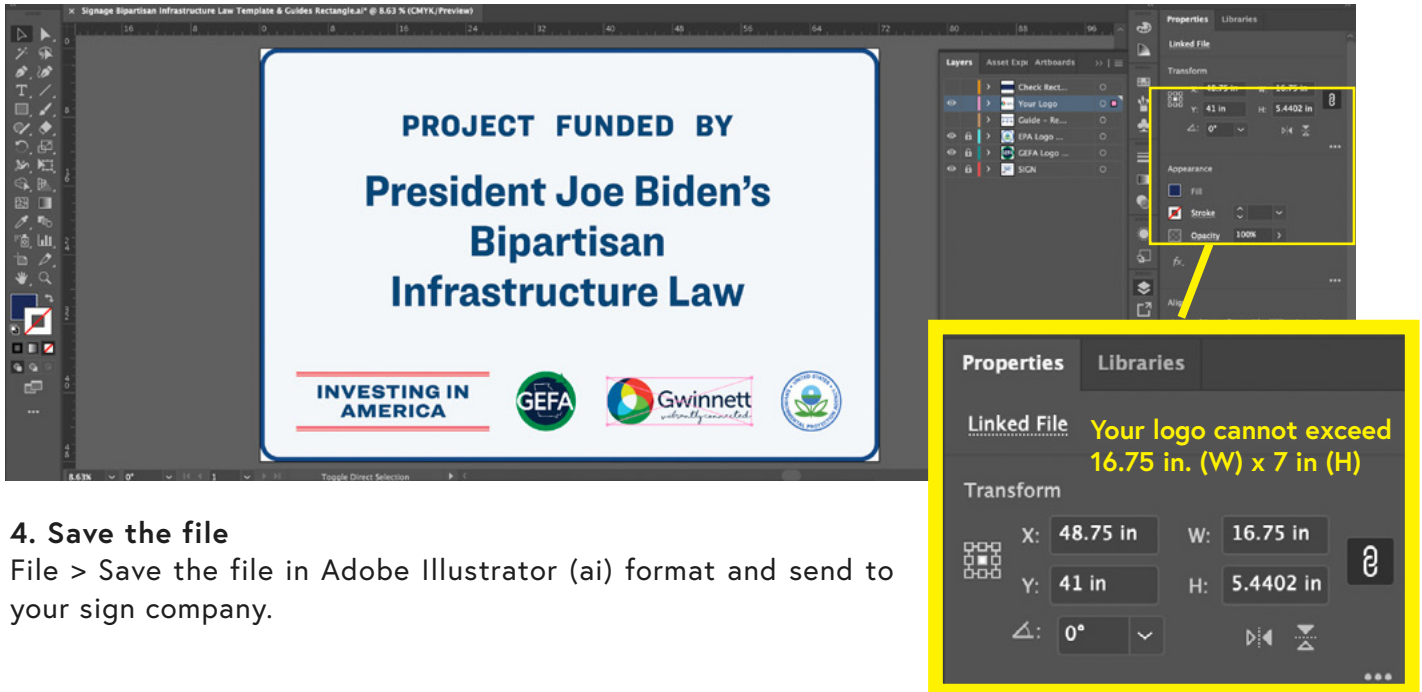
× Signage Bipartisan Infrastructure Law Template & Guides Rectangle.ai* @ 8.63 % (CMYK/Preview)

PROJECT FUNDED BY

President Joe Biden's Bipartisan Infrastructure Law

INVESTING IN AMERICA

GEFA

Gwinnett

Layers Asset Expo Artboards

Check Rect...
Your Logo
Guide - Re...
EPA Logo ...
GEFA Logo ...
SIGN

Properties Libraries

Linked File

Transform

Y: 41 in H: 5.4402 in

∠: 0°

Appearance

Fill

Stroke

Opacity 100%

8.63% 0° 1 Toggle Direct Selection

Properties Libraries

Linked File Your logo cannot exceed 16.75 in. (W) x 7 in (H)

Transform

X: 48.75 in W: 16.75 in

Y: 41 in H: 5.4402 in

∠: 0°

4. Save the file
File > Save the file in Adobe Illustrator (ai) format and send to your sign company.